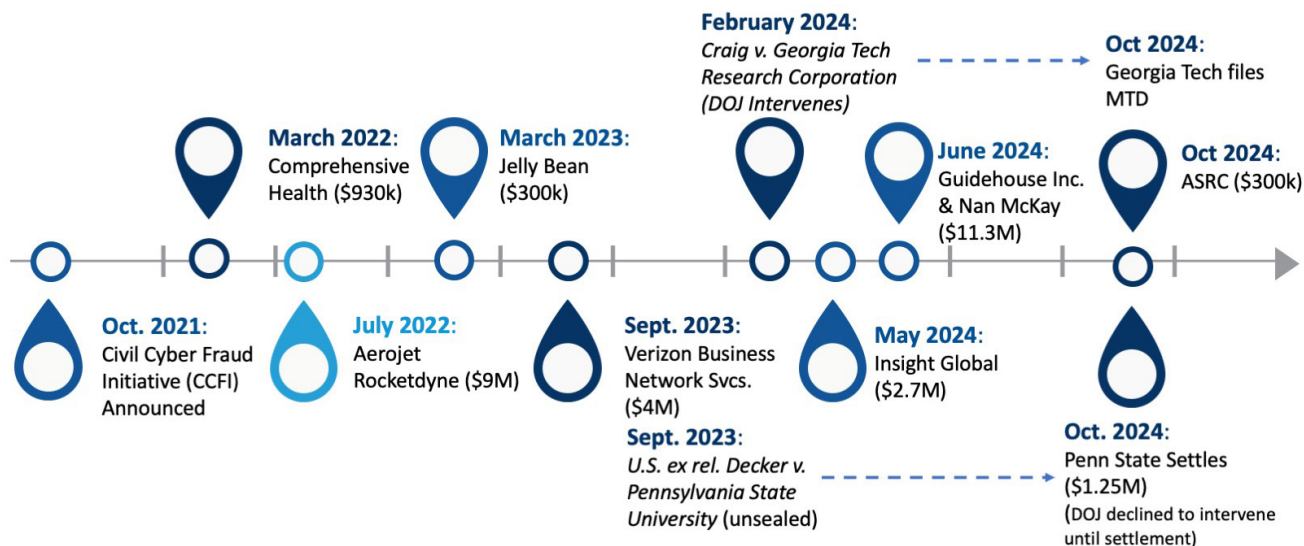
February 2024: Craig v. Georgia Tech Research Corporation (DOJ Intervenes)

Oct 2024: Georgia Tech files MTD

March 2022: Comprehensive Health ($930k)

March 2023: Jelly Bean ($300k)

June 2024: Guidehouse Inc. & Nan McKay ($11.3M)

Oct 2024: ASRC ($300k)

Oct. 2021: Civil Cyber Fraud Initiative (CCFI) Announced

July 2022: Aerojet Rocketdyne ($9M)

Sept. 2023: Verizon Business Network Svcs. ($4M)

May 2024: Insight Global ($2.7M)

Sept. 2023: U.S. ex rel. Decker v. Pennsylvania State University (unsealed)

Oct. 2024: Penn State Settles ($1.25M) (DOJ declined to intervene until settlement)